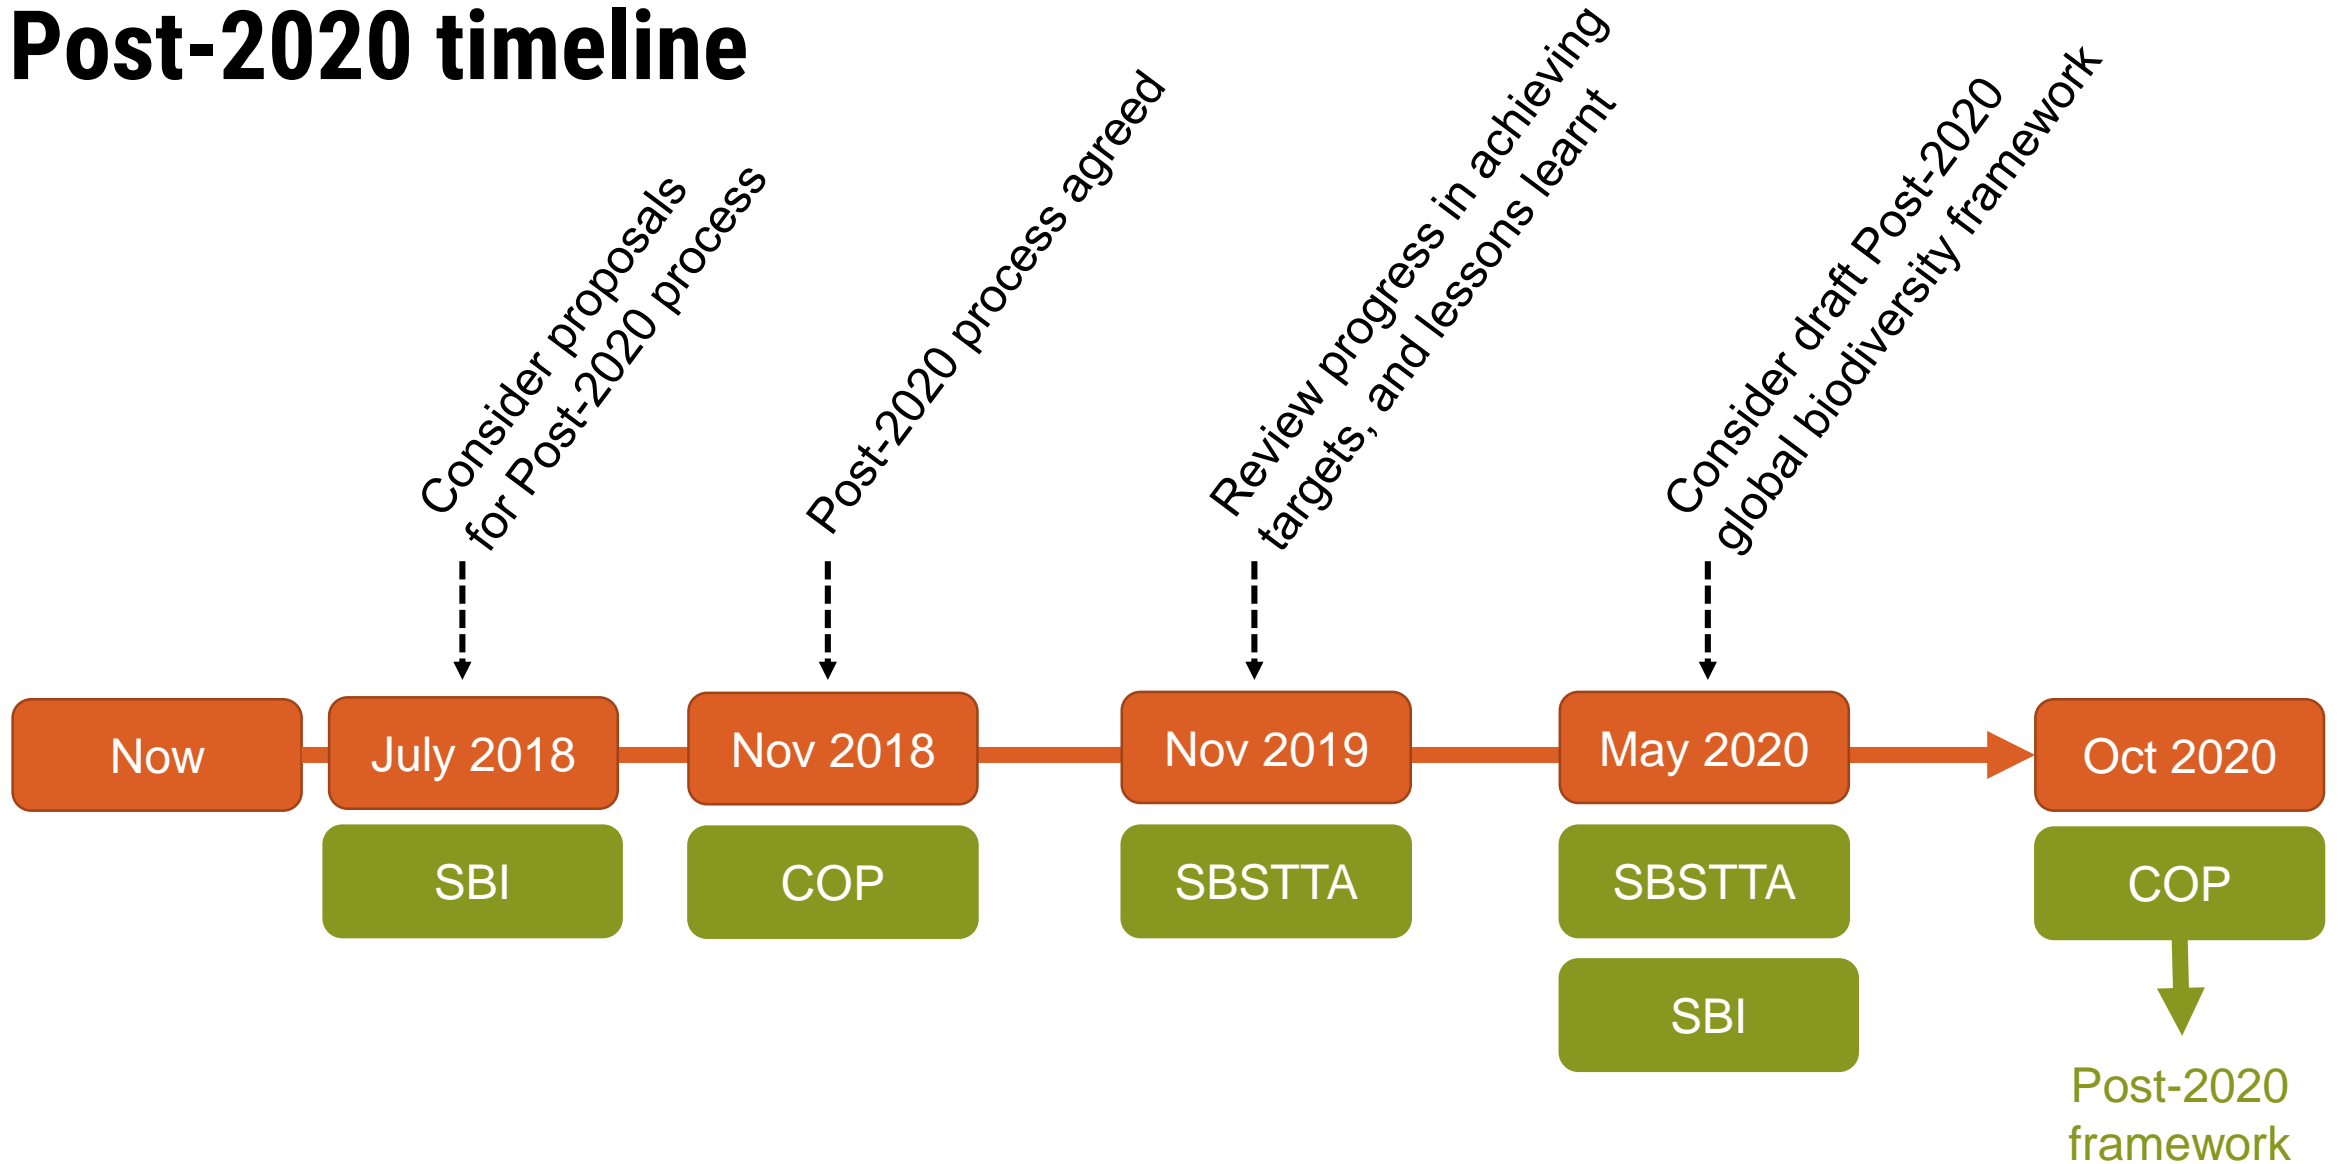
Post-2020 timeline

Consider proposals for Post-2020 process

Post-2020 process agreed

Review progress in achieving targets, and lessons learnt

Consider draft Post-2020 global biodiversity framework

Now

July 2018

SBI

Nov 2018

COP

Nov 2019

SBSTTA

May 2020

SBSTTA

SBI

Oct 2020

COP

Post-2020 framework